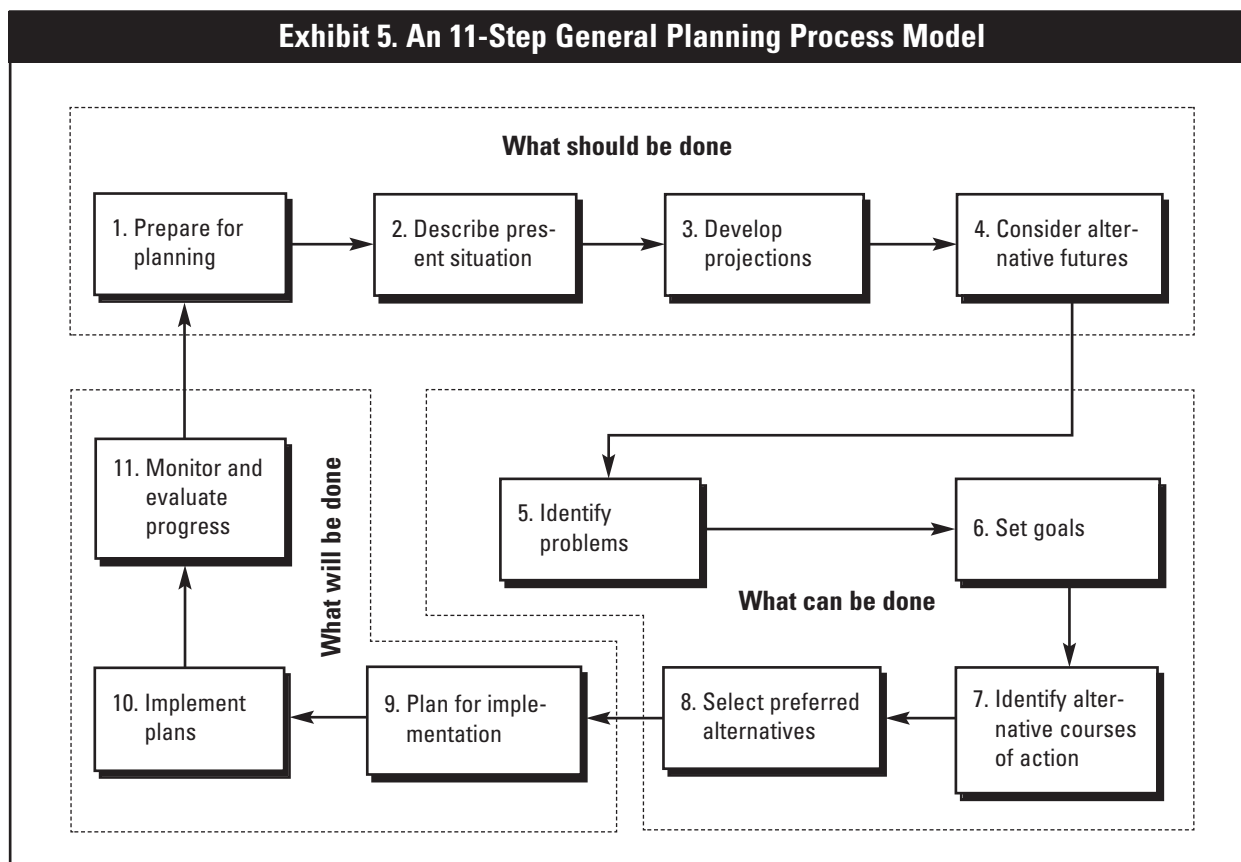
Exhibit 5. An 11-Step General Planning Process Model

What should be done

1. Prepare for planning

2. Describe present situation

3. Develop projections

4. Consider alternative futures

What will be done

11. Monitor and evaluate progress

5. Identify problems

6. Set goals

What can be done

10. Implement plans

9. Plan for implementation

8. Select preferred alternatives

7. Identify alternative courses of action